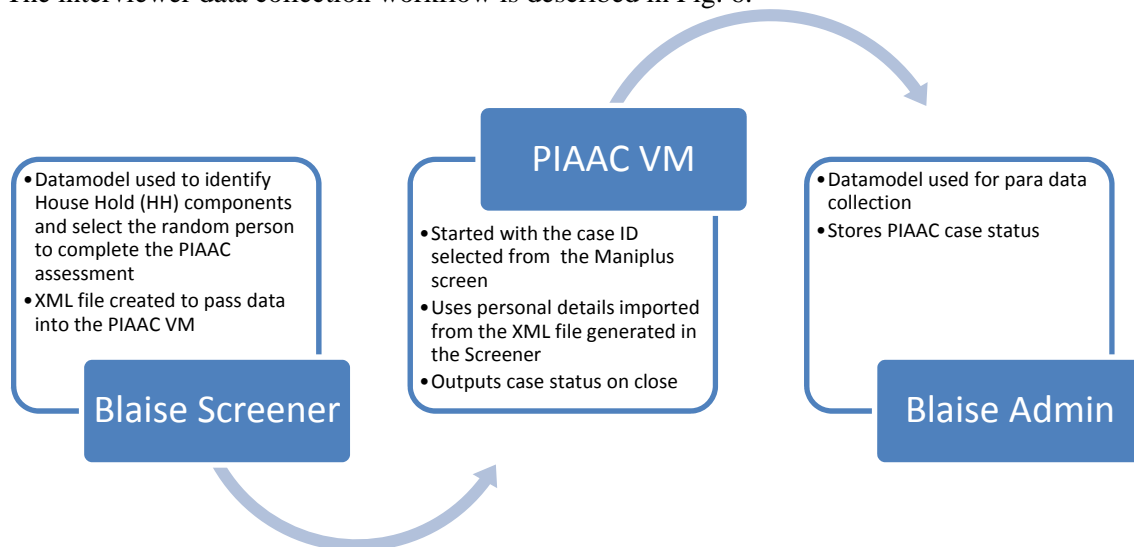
The interviewer data collection workflow is described in Fig. 6.

•Datamodel used to identify House Hold (HH) components and select the random person to complete the PIAAC assessment
•XML file created to pass data into the PIAAC VM

Blaise Screener

PIAAC VM

•Started with the case ID selected from the Maniplus screen
•Uses personal details imported from the XML file generated in the Screener
•Outputs case status on close

•Datamodel used for para data collection
•Stores PIAAC case status

Blaise Admin